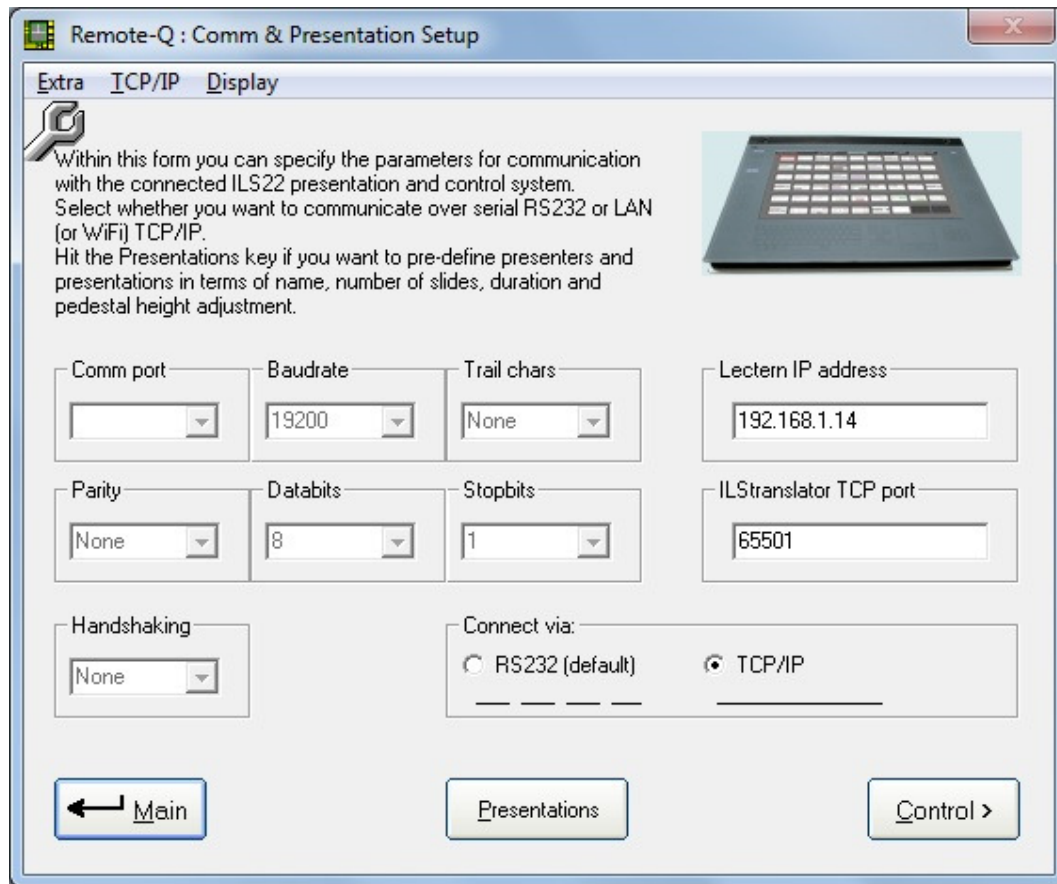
Remote-Q : Comm & Presentation Setup

Extra TCP/IP Display

Within this form you can specify the parameters for communication with the connected ILS22 presentation and control system.
Select whether you want to communicate over serial RS232 or LAN (or WiFi) TCP/IP.
Hit the Presentations key if you want to pre-define presenters and presentations in terms of name, number of slides, duration and pedestal height adjustment.

Comm port

Baudrate
19200

Trail chars
None

Lectern IP address
192.168.1.14

Parity
None

Databits
8

Stopbits
1

ILStranslator TCP port
65501

Handshaking
None

Connect via:
RS232 (default)
TCP/IP

Main

Presentations

Control >